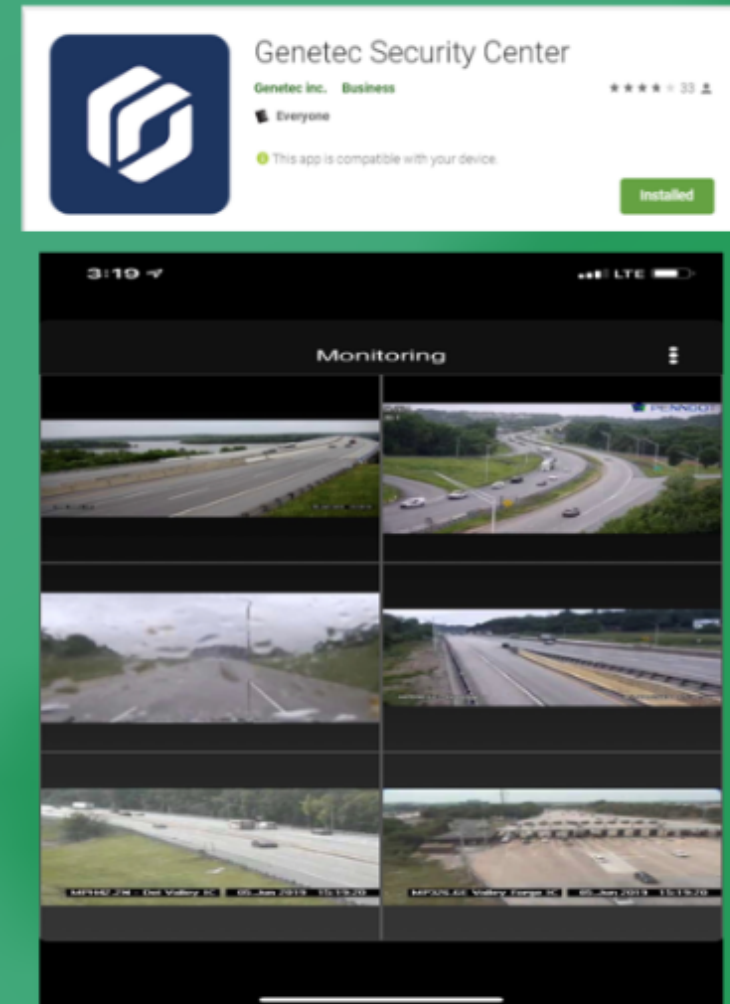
Genetec Security Center

Genetec inc. Business

★★★★ 33

Everyone

This app is compatible with your device.

Installed

3:19

LTE

Monitoring

PENNDOT

MPH2.2W - Del Valley IC 05 Jun 2019 15:19:20

MP326.6E Valley Forge IC 05 Jun 2019 15:19:20